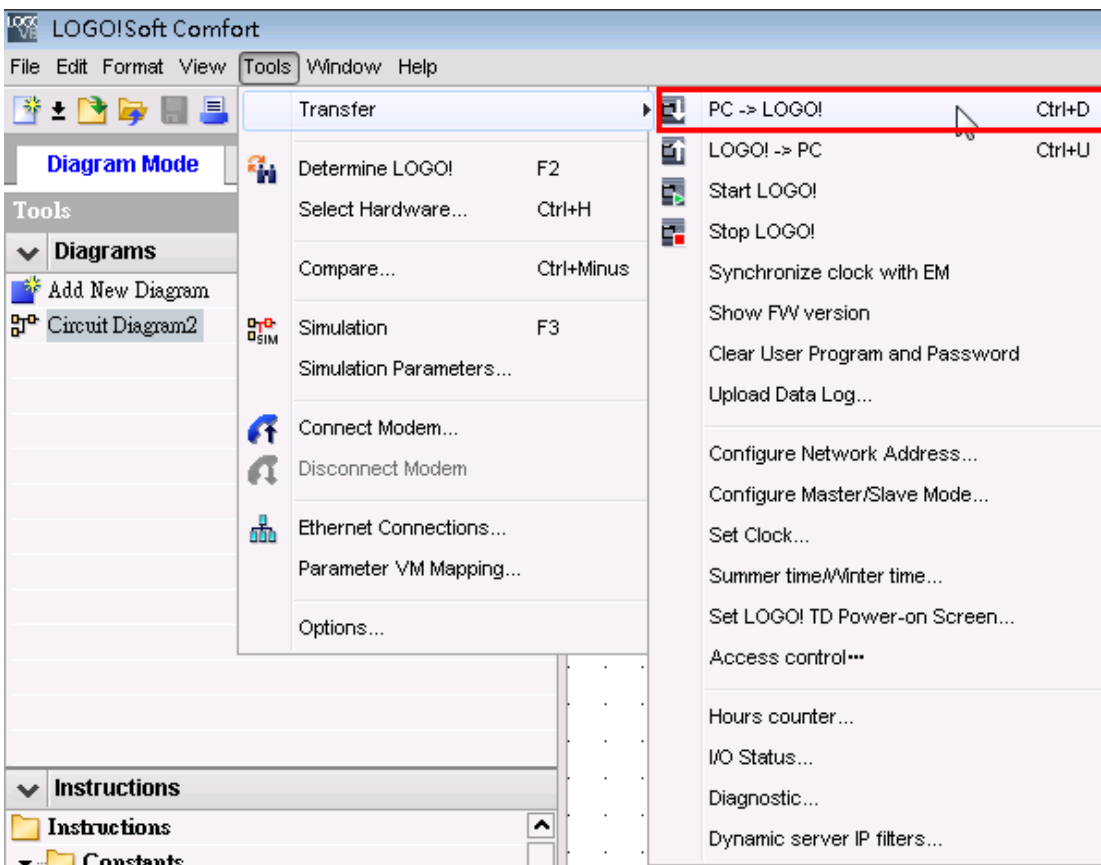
LOGO!Soft Comfort

File Edit Format View Tools Window Help

Diagram Mode

Tools

Diagrams

Add New Diagram

Circuit Diagram2

Instructions

Instructions

Constants

Transfer

Determine LOGO! F2

Select Hardware... Ctrl+H

Compare... Ctrl+Minus

Simulation F3

Simulation Parameters...

Connect Modem...

Disconnect Modem

Ethernet Connections...

Parameter VM Mapping...

Options...

PC -> LOGO! Ctrl+D

LOGO! -> PC Ctrl+U

Start LOGO!

Stop LOGO!

Synchronize clock with EM

Show FW version

Clear User Program and Password

Upload Data Log...

Configure Network Address...

Configure Master/Slave Mode...

Set Clock...

Summer time/Winter time...

Set LOGO! TD Power-on Screen...

Access control...

Hours counter...

I/O Status...

Diagnostic...

Dynamic server IP filters...